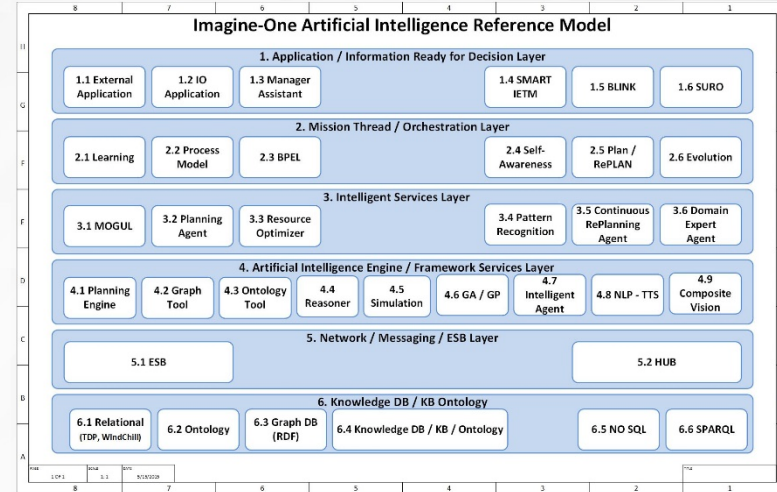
8 7 6 5 4 3 2 1

H

G

F

F

D

C

B

A

Imagine-One Artificial Intelligence Reference Model

1. Application / Information Ready for Decision Layer

1.1 External Application

1.2 IO Application

1.3 Manager Assistant

1.4 SMART IETM

1.5 BLINK

1.6 SURO

2. Mission Thread / Orchestration Layer

2.1 Learning

2.2 Process Model

2.3 BPEL

2.4 Self-Awareness

2.5 Plan / RePLAN

2.6 Evolution

3. Intelligent Services Layer

3.1 MOGUL

3.2 Planning Agent

3.3 Resource Optimizer

3.4 Pattern Recognition

3.5 Continuous RePlanning Agent

3.6 Domain Expert Agent

4. Artificial Intelligence Engine / Framework Services Layer

4.1 Planning Engine

4.2 Graph Tool

4.3 Ontology Tool

4.4 Reasoner

4.5 Simulation

4.6 GA / GP

4.7 Intelligent Agent

4.8 NLP - TTS

4.9 Composite Vision

5. Network / Messaging / ESB Layer

5.1 ESB

5.2 HUB

6. Knowledge DB / KB Ontology

6.1 Relational (TDP, WindChill)

6.2 Ontology

6.3 Graph DB (RDF)

6.4 Knowledge DB / KB / Ontology

6.5 NO SQL

6.6 SPARQL

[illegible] 1 OF 1 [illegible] 1:1 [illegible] 5/15/2019 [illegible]

8 7 6 5 4 3 2 1